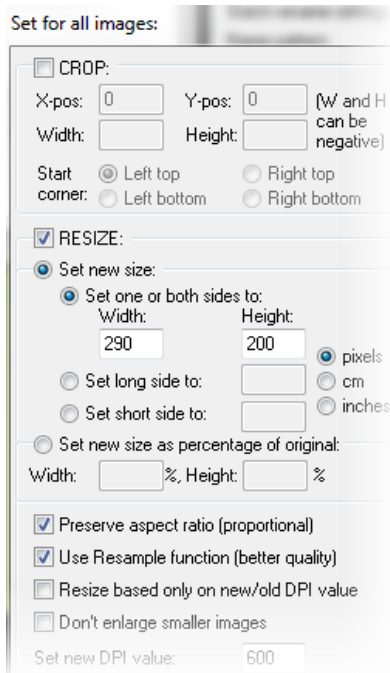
Set for all images:

CROP:

X-pos: 0 Y-pos: 0 (W and H can be negative)

Width: Height:

Start corner: Left top Right top Left bottom Right bottom

RESIZE:

Set new size:

Set one or both sides to:

Width: Height:

290 200

pixels

Set long side to: cm

Set short side to: inches

Set new size as percentage of original:

Width: %, Height: %

Preserve aspect ratio (proportional)

Use Resample function (better quality)

Resize based only on new/old DPI value

Don't enlarge smaller images

Set new DPI value: 600